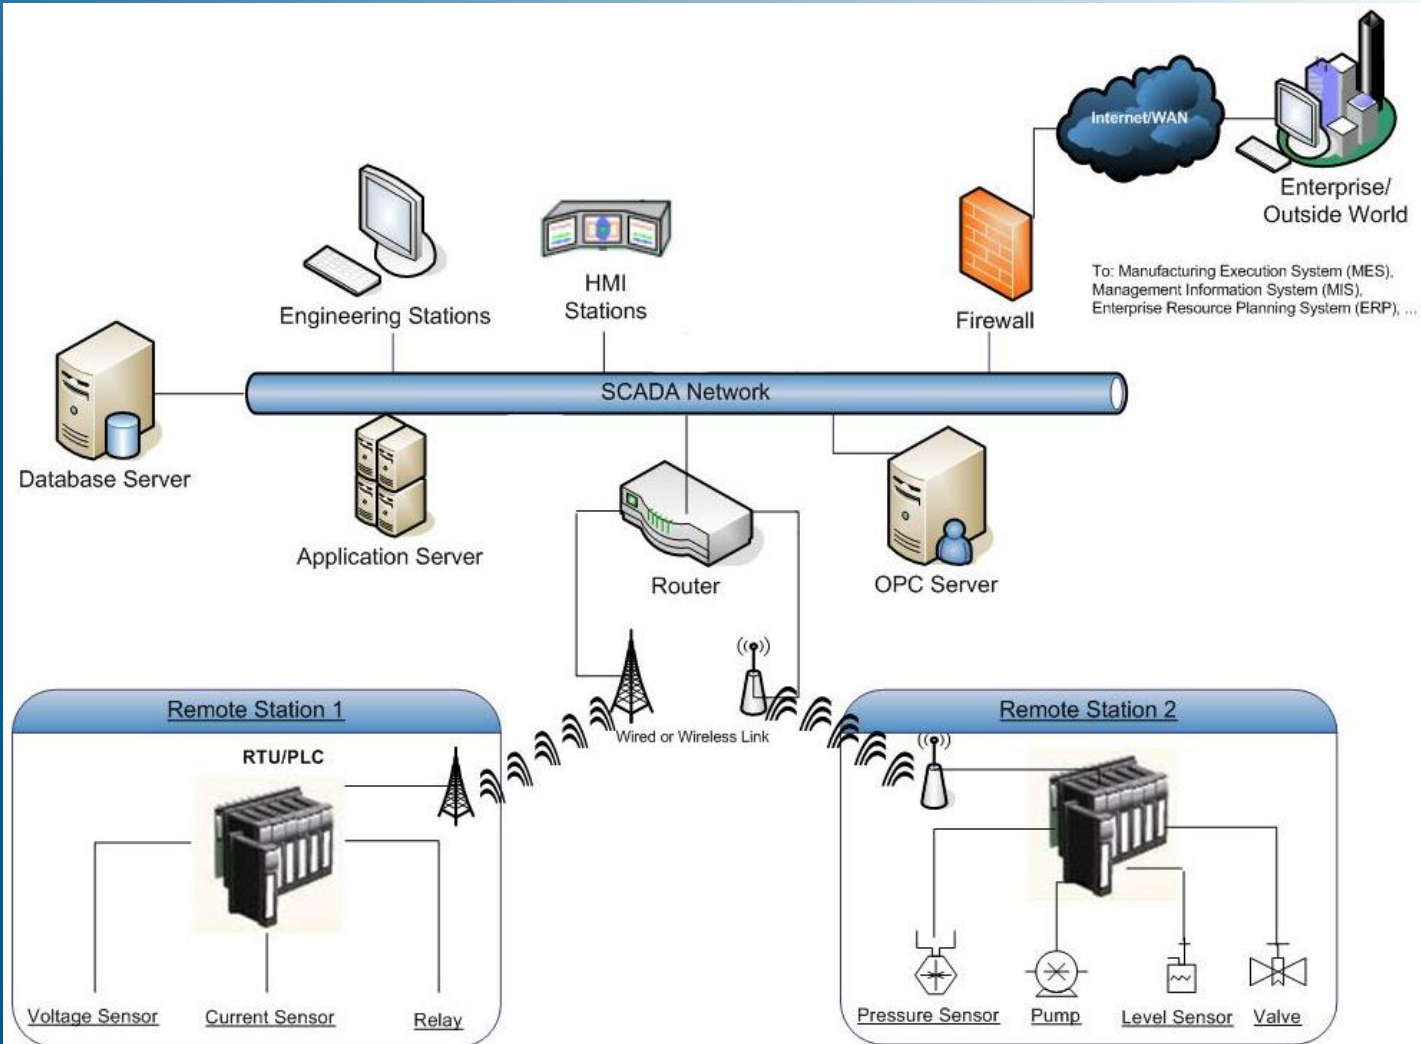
Internet/WAN

Enterprise/
Outside World

To: Manufacturing Execution System (MES),
Management Information System (MIS),
Enterprise Resource Planning System (ERP), ...

Engineering Stations

HMI
Stations

Firewall

SCADA Network

Database Server

Application Server

Router

OPC Server

Wired or Wireless Link

Remote Station 1

RTU/PLC

Voltage Sensor

Current Sensor

Relay

Remote Station 2

Pressure Sensor

Pump

Level Sensor

Valve